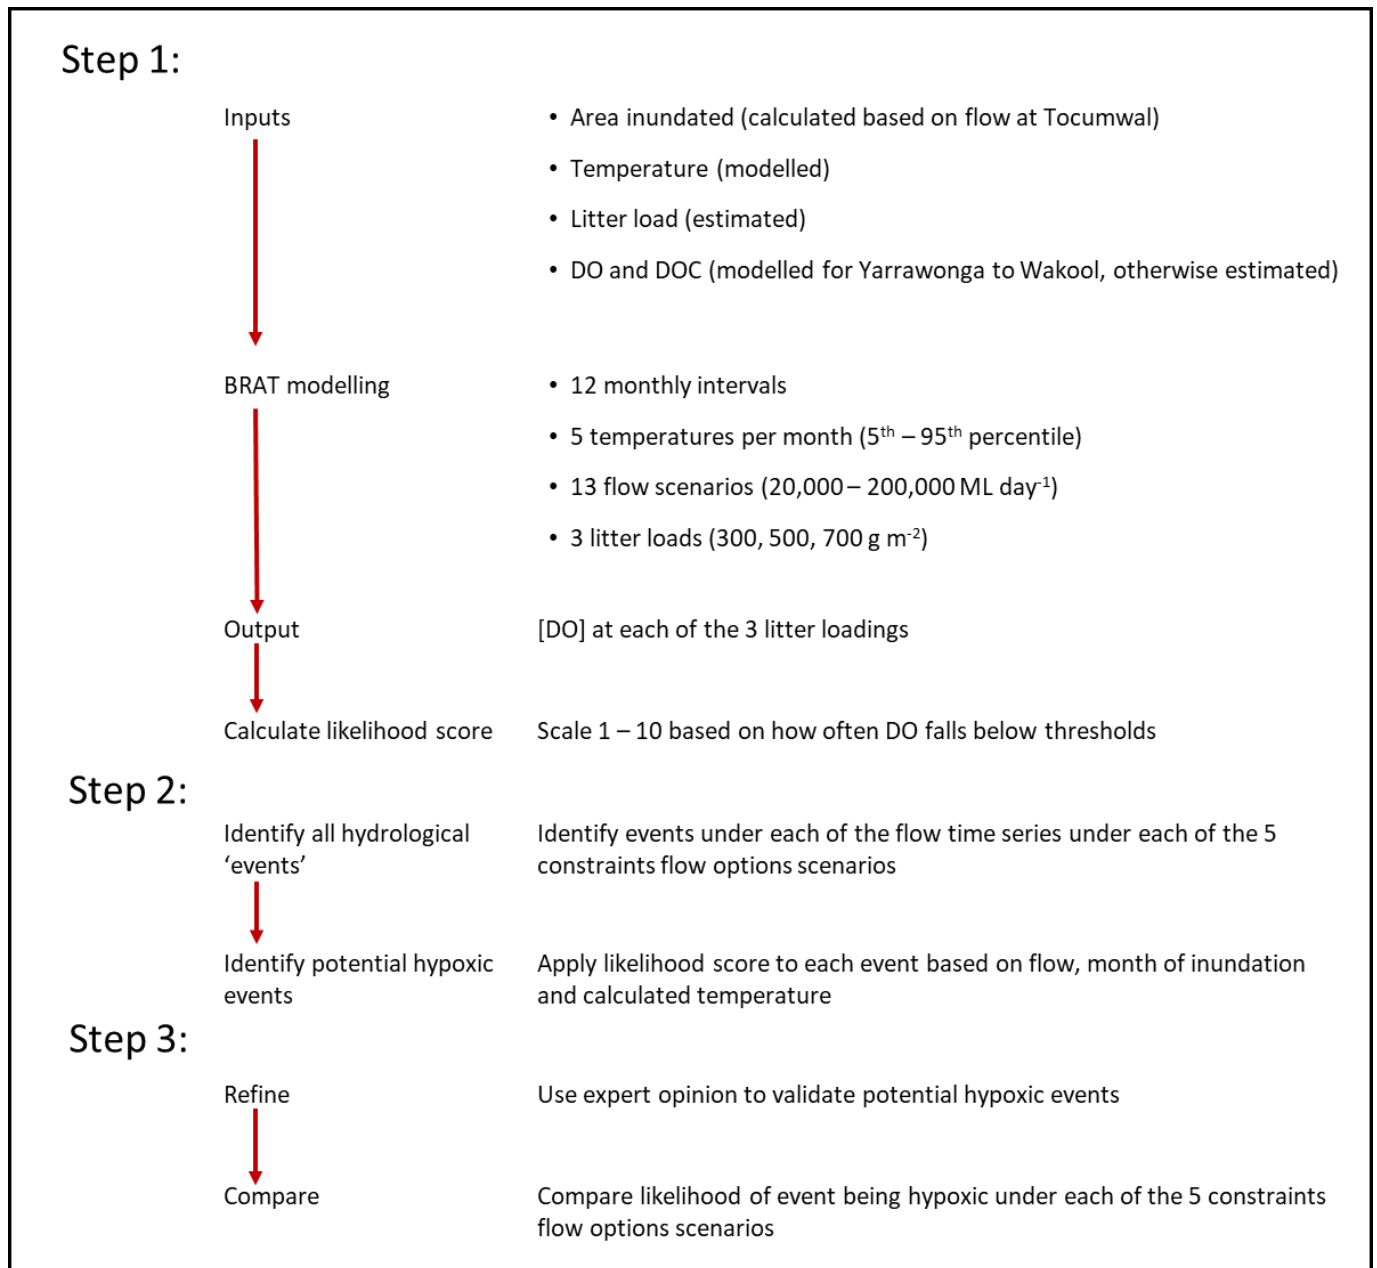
Step 1:

Inputs

• Area inundated (calculated based on flow at Tocumwal)
• Temperature (modelled)
• Litter load (estimated)
• DO and DOC (modelled for Yarrawonga to Wakool, otherwise estimated)

BRAT modelling

• 12 monthly intervals
• 5 temperatures per month ($5^{th}$ – $95^{th}$ percentile)
• 13 flow scenarios (20,000 – 200,000 ML $day^{-1}$)
• 3 litter loads (300, 500, 700 g $m^{-2}$)

Output

[DO] at each of the 3 litter loadings

Calculate likelihood score

Scale 1 – 10 based on how often DO falls below thresholds

Step 2:

Identify all hydrological 'events'

Identify events under each of the flow time series under each of the 5 constraints flow options scenarios

Identify potential hypoxic events

Apply likelihood score to each event based on flow, month of inundation and calculated temperature

Step 3:

Refine

Use expert opinion to validate potential hypoxic events

Compare

Compare likelihood of event being hypoxic under each of the 5 constraints flow options scenarios